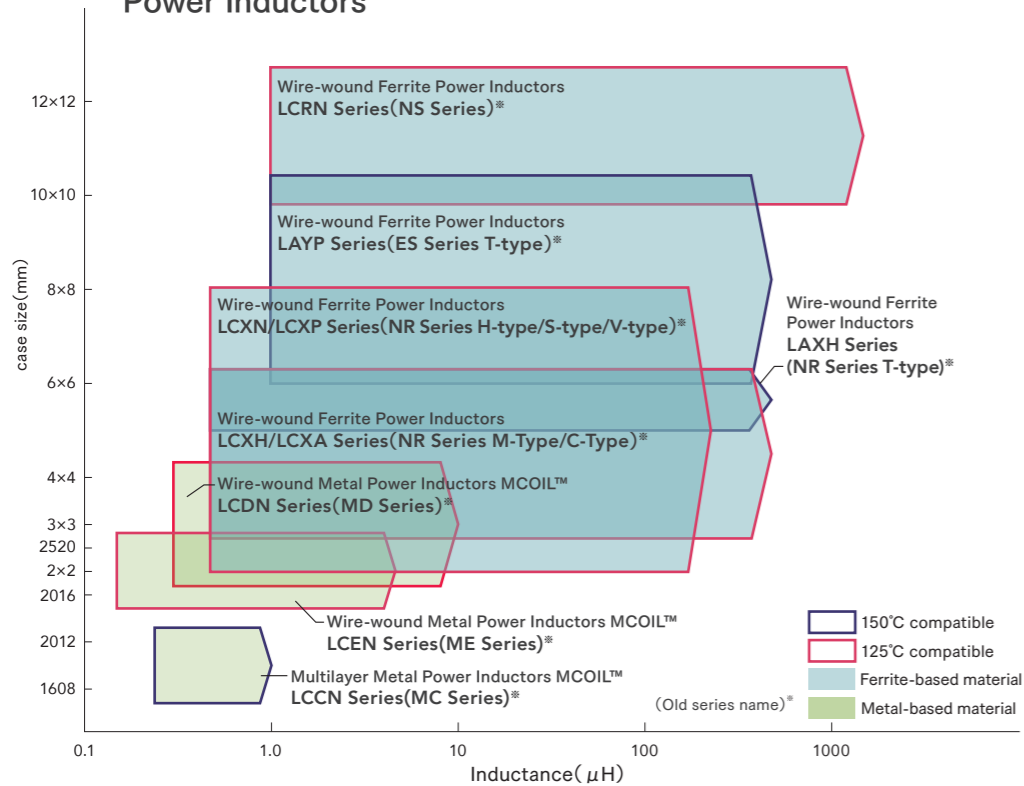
Power Inductors

12×12
10×10
8×8
6×6
4×4
3×3
2520
2×2
2016
2012
1608

case size(mm)

Wire-wound Ferrite Power Inductors
LCRN Series(NS Series)※

Wire-wound Ferrite Power Inductors
LAYP Series(ES Series T-type)※

Wire-wound Ferrite Power Inductors
LCXN/LCXP Series(NR Series H-type/S-type/V-type)※

Wire-wound Ferrite Power Inductors
LAXH Series
(NR Series T-type)※

Wire-wound Ferrite Power Inductors
LCXH/LCXA Series(NR Series M-Type/C-Type)※

Wire-wound Metal Power Inductors MCOIL™
LCDN Series(MD Series)※

Wire-wound Metal Power Inductors MCOIL™
LCEN Series(ME Series)※

Multilayer Metal Power Inductors MCOIL™
LCCN Series(MC Series)※

150℃ compatible
125℃ compatible
Ferrite-based material
Metal-based material

(Old series name)※

0.1
1.0
10
100
1000

Inductance($\mu$H)